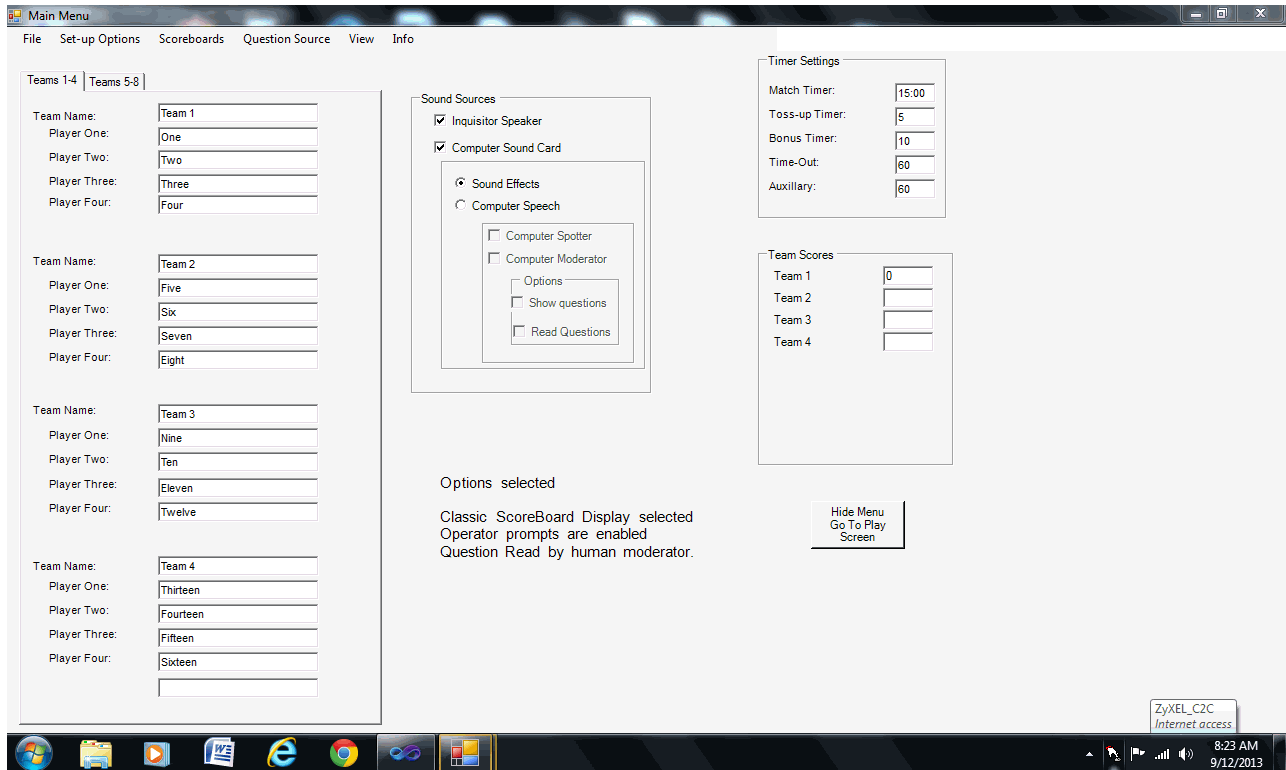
Main Menu

File Set-up Options Scoreboards Question Source View Info

Teams 1-4 Teams 5-8

Team Name: Team 1
Player One: One
Player Two: Two
Player Three: Three
Player Four: Four

Team Name: Team 2
Player One: Five
Player Two: Six
Player Three: Seven
Player Four: Eight

Team Name: Team 3
Player One: Nine
Player Two: Ten
Player Three: Eleven
Player Four: Twelve

Team Name: Team 4
Player One: Thirteen
Player Two: Fourteen
Player Three: Fifteen
Player Four: Sixteen

Sound Sources
Inquisitor Speaker
Computer Sound Card
Sound Effects
Computer Speech
Computer Spotter
Computer Moderator
Options
Show questions
Read Questions

Options selected

Classic ScoreBoard Display selected
Operator prompts are enabled
Question Read by human moderator.

Timer Settings
Match Timer: 15:00
Toss-up Timer: 5
Bonus Timer: 10
Time-Out: 60
Auxillary: 60

Team Scores
Team 1 0
Team 2
Team 3
Team 4

Hide Menu
Go To Play
Screen

ZyXEL_C2C
Internet access

8:23 AM
9/12/2013